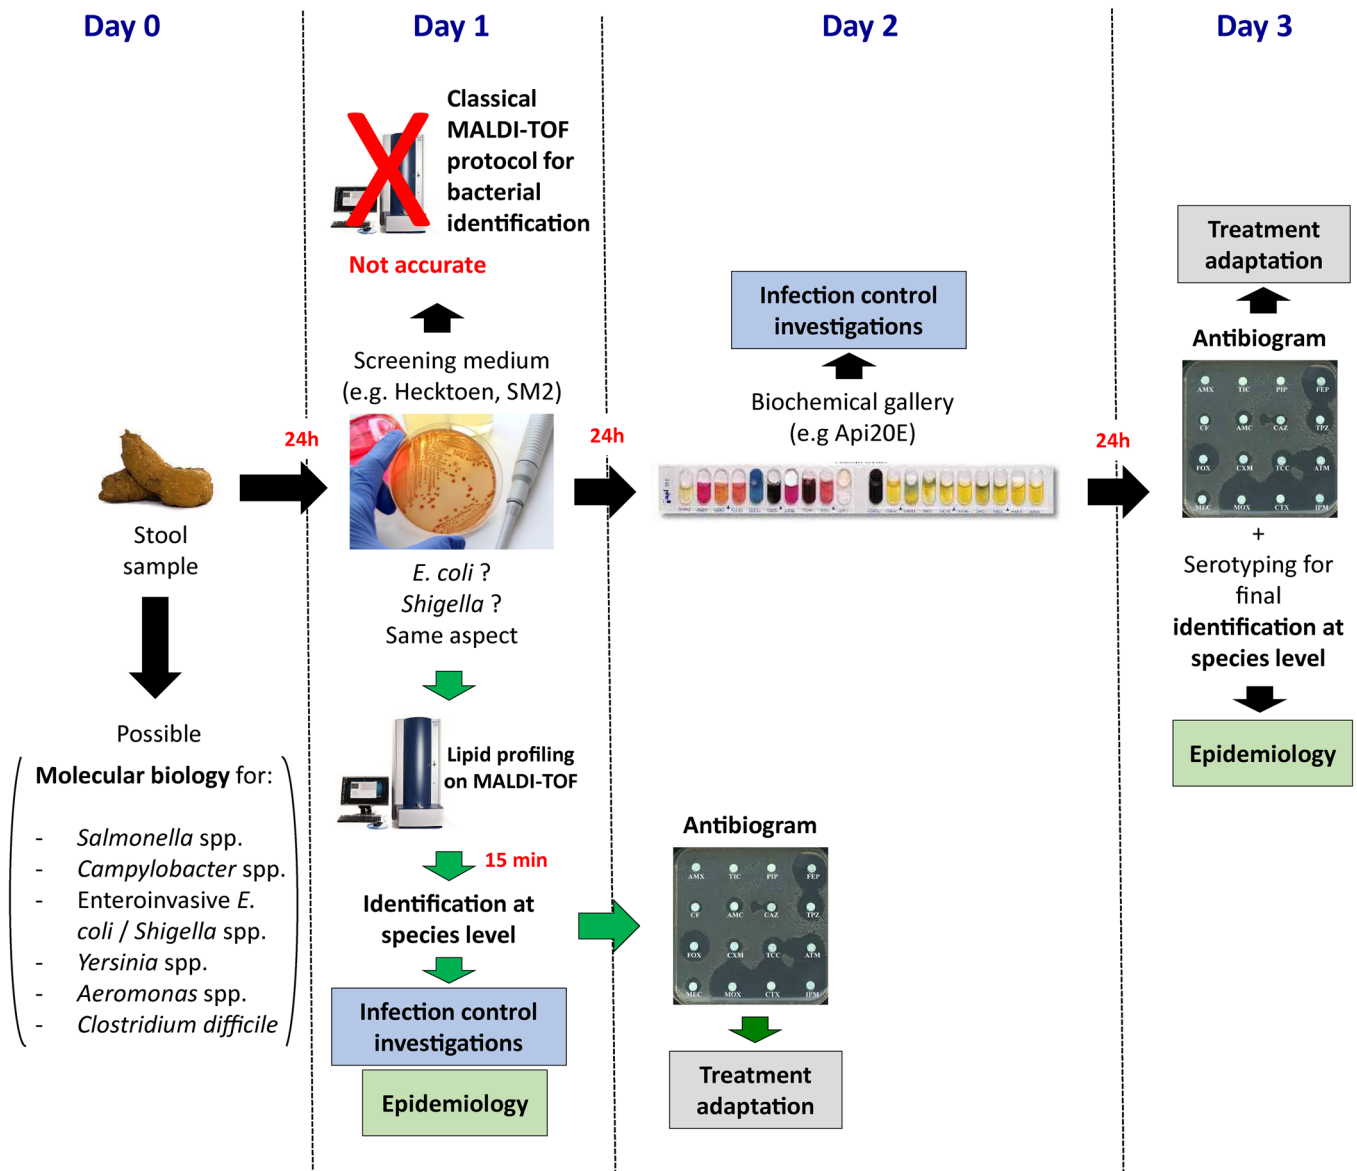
Day 0

Stool sample

Possible

Molecular biology for:

- *Salmonella* spp.
- *Campylobacter* spp.
- Enteroinvasive *E. coli* / *Shigella* spp.
- *Yersinia* spp.
- *Aeromonas* spp.
- *Clostridium difficile*

24h

Day 1

Classical MALDI-TOF protocol for bacterial identification

Not accurate

Screening medium (e.g. Hecktoen, SM2)

*E. coli* ?
*Shigella* ?
Same aspect

Lipid profiling on MALDI-TOF

15 min

Identification at species level

Infection control investigations

Epidemiology

24h

Day 2

Infection control investigations

Biochemical gallery (e.g Api20E)

Antibiogram

AMX TIC PIP FEP
CF AMC CAZ TPZ
FOX CXM TCC ATM
MEC MOX CTX IPM

Treatment adaptation

24h

Day 3

Treatment adaptation

Antibiogram

AMX TIC PIP FEP
CF AMC CAZ TPZ
FOX CXM TCC ATM
MEC MOX CTX IPM

+
Serotyping for final identification at species level

Epidemiology